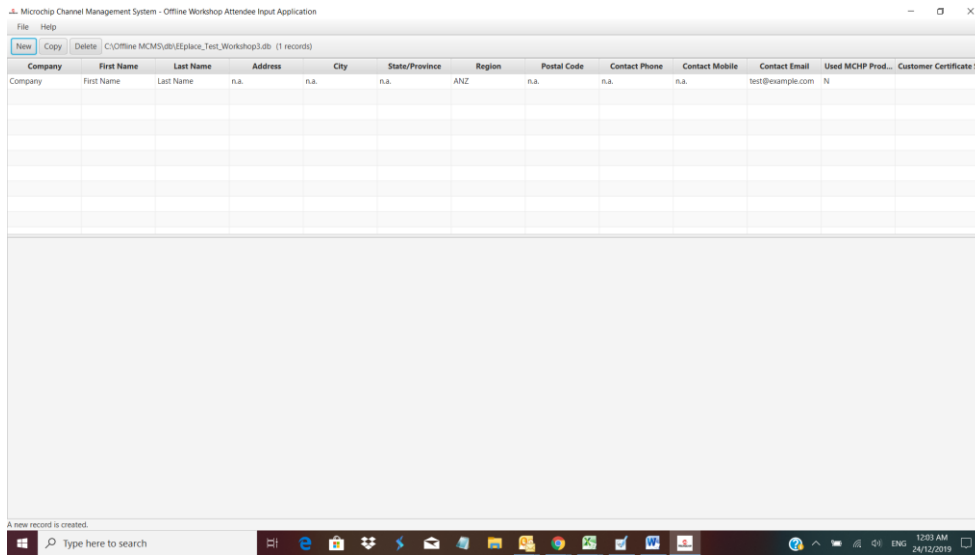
Microchip Channel Management System - Offline Workshop Attendee Input Application

File Help

New Copy Delete C:\Offline MCMS\db\EEplace_Test_Workshop3.db (1 records)

| Company | First Name | Last Name | Address | City | State/Province | Region | Postal Code | Contact Phone | Contact Mobile | Contact Email | Used MCHP Prod... | Customer Certificate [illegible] |
|---|---|---|---|---|---|---|---|---|---|---|---|---|
| Company | First Name | Last Name | n.a. | n.a. | n.a. | ANZ | n.a. | n.a. | n.a. | test@example.com | N | |

A new record is created.

Type here to search

ENG 12:03 AM 24/12/2019